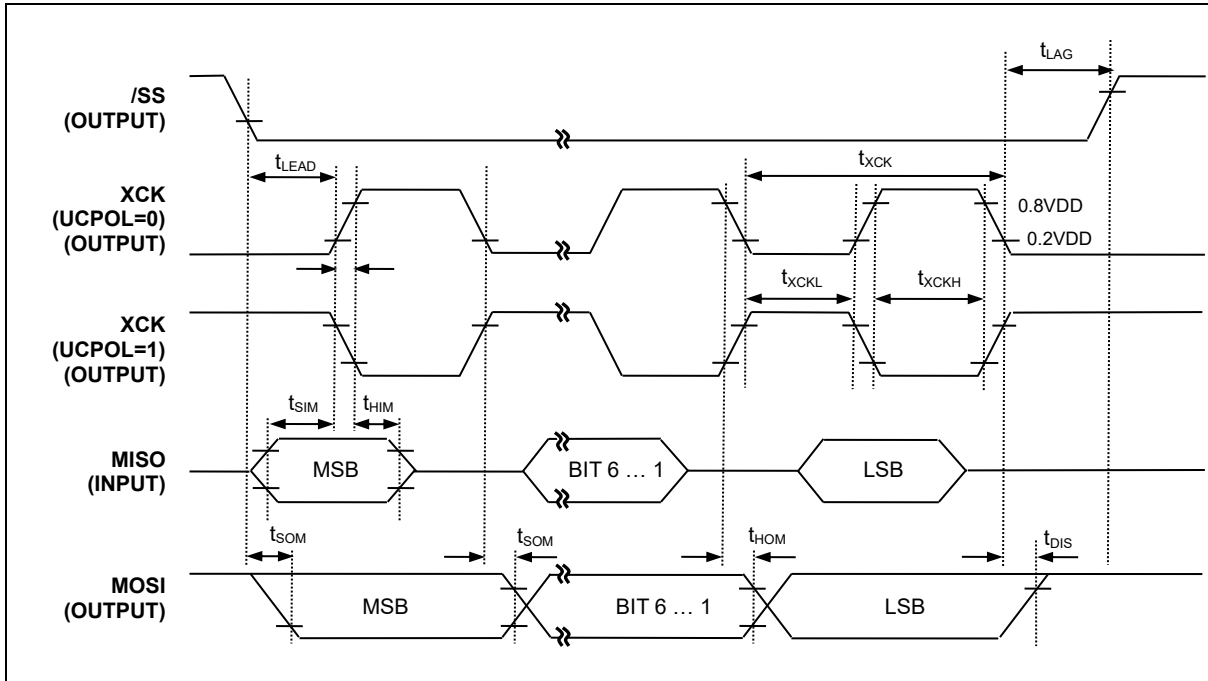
$t_{LAG}$

/SS
(OUTPUT)

$t_{LEAD}$

$t_{XCK}$

XCK
(UCPOL=0)
(OUTPUT)

0.8VDD

0.2VDD

$t_{XCKL}$

$t_{XCKH}$

XCK
(UCPOL=1)
(OUTPUT)

$t_{SIM}$

$t_{HIM}$

MISO
(INPUT)

MSB

BIT 6 … 1

LSB

$t_{SOM}$

$t_{SOM}$

$t_{HOM}$

$t_{DIS}$

MOSI
(OUTPUT)

MSB

BIT 6 … 1

LSB